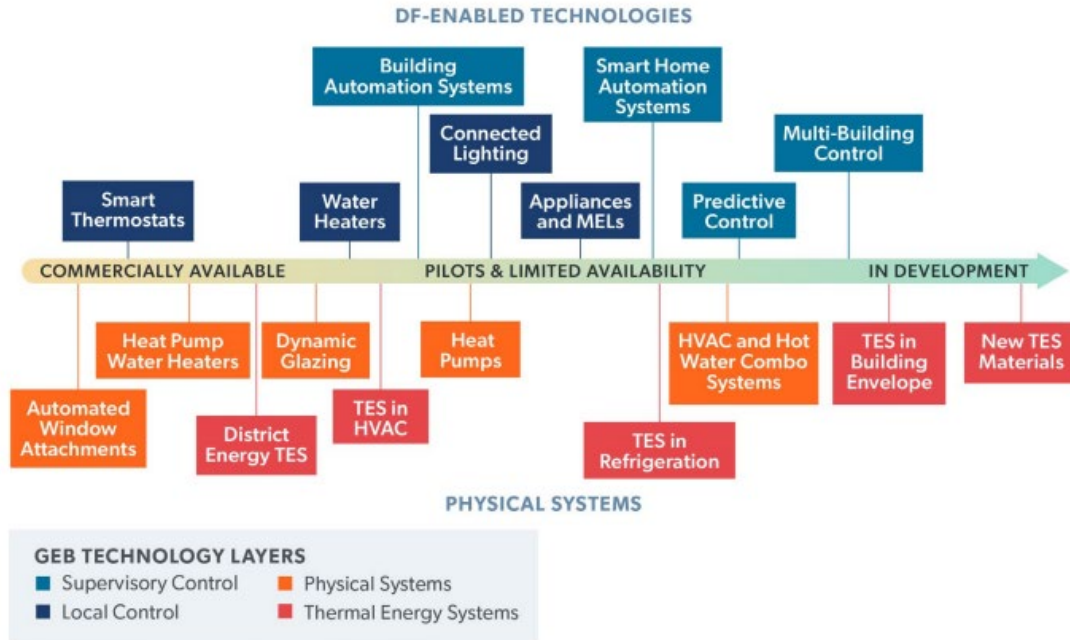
DF-ENABLED TECHNOLOGIES

Building Automation Systems

Smart Home Automation Systems

Connected Lighting

Multi-Building Control

Smart Thermostats

Water Heaters

Appliances and MELs

Predictive Control

COMMERCIALLY AVAILABLE

PILOTS & LIMITED AVAILABILITY

IN DEVELOPMENT

Heat Pump Water Heaters

Dynamic Glazing

Heat Pumps

HVAC and Hot Water Combo Systems

TES in Building Envelope

New TES Materials

Automated Window Attachments

District Energy TES

TES in HVAC

TES in Refrigeration

PHYSICAL SYSTEMS

GEB TECHNOLOGY LAYERS

Supervisory Control

Physical Systems

Local Control

Thermal Energy Systems